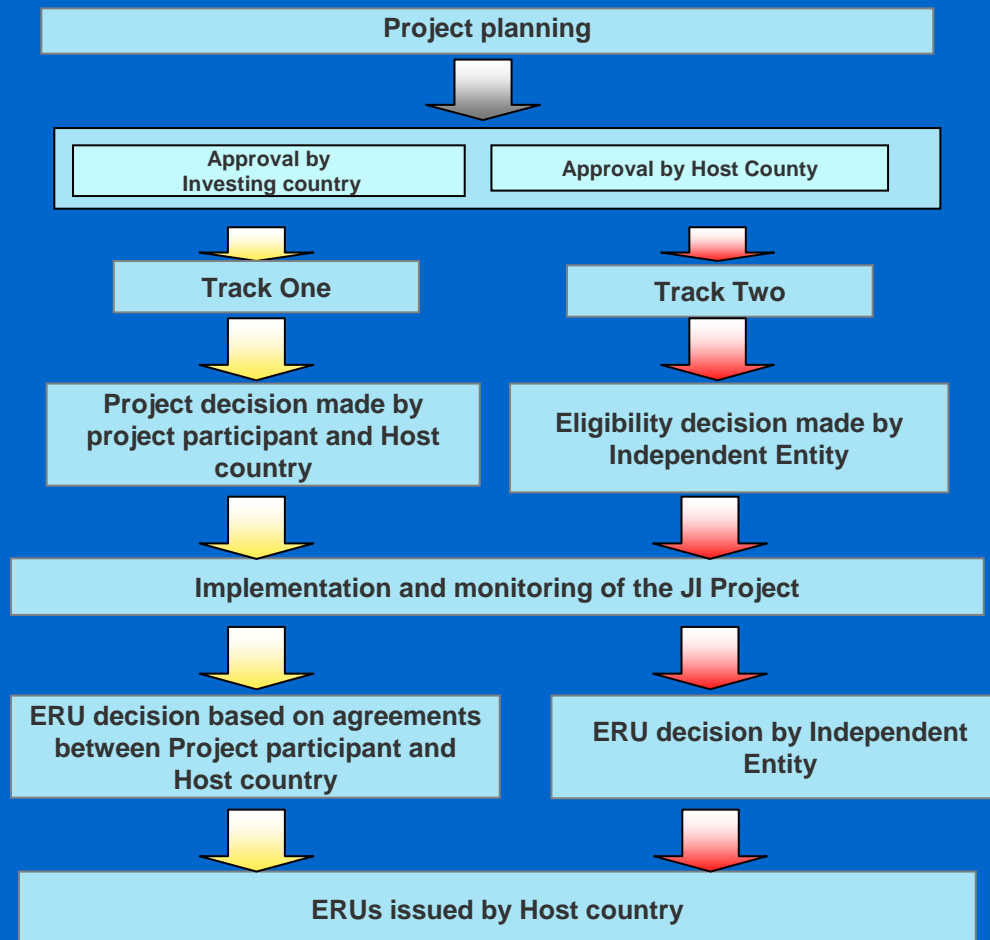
Project planning

Approval by Investing country

Approval by Host County

Track One

Track Two

Project decision made by project participant and Host country

Eligibility decision made by Independent Entity

Implementation and monitoring of the JI Project

ERU decision based on agreements between Project participant and Host country

ERU decision by Independent Entity

ERUs issued by Host country